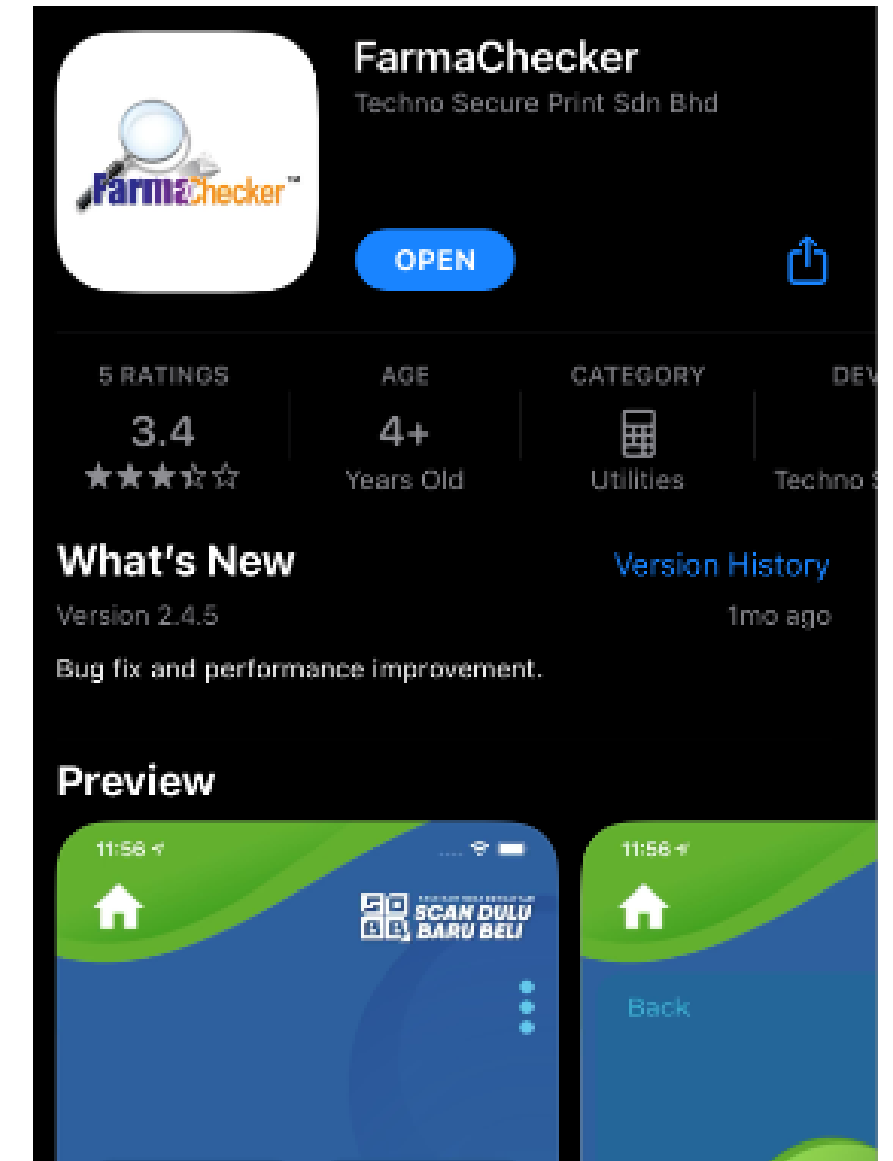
FarmaChecker™

FarmaChecker
Techno Secure Print Sdn Bhd

OPEN

5 RATINGS
3.4
★★★☆☆

AGE
4+
Years Old

CATEGORY
Utilities

DEV
Techno S

What's New
Version History
Version 2.4.5
1mo ago
Bug fix and performance improvement.

Preview

11:56
SCAN DULU BARU BELI

11:56
Back